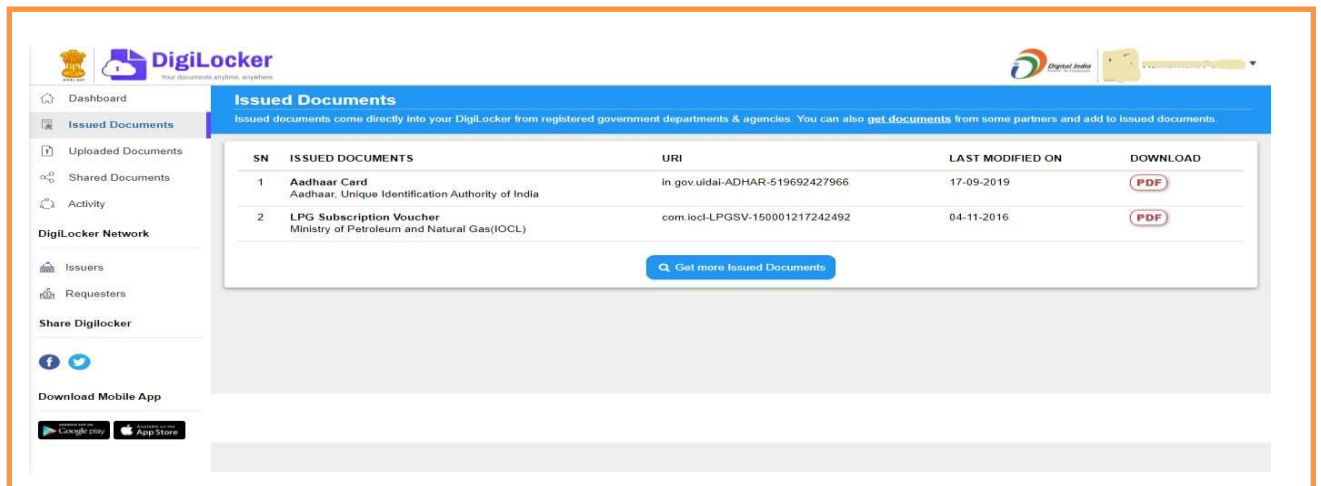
DigiLocker
Your documents anytime, anywhere

Digital India

Dashboard
Issued Documents
Uploaded Documents
Shared Documents
Activity
DigiLocker Network
Issuers
Requesters
Share Digilocker
Download Mobile App
Google play
App Store

Issued Documents
Issued documents come directly into your DigiLocker from registered government departments & agencies. You can also get documents from some partners and add to issued documents.

| SN | ISSUED DOCUMENTS | URI | LAST MODIFIED ON | DOWNLOAD |
|---|---|---|---|---|
| 1 | Aadhaar Card Aadhaar, Unique Identification Authority of India | in.gov.uidai-ADHAR-519692427966 | 17-09-2019 | PDF |
| 2 | LPG Subscription Voucher Ministry of Petroleum and Natural Gas(IOCL) | com.iocl-LPGSV-150001217242492 | 04-11-2016 | PDF |

Get more Issued Documents